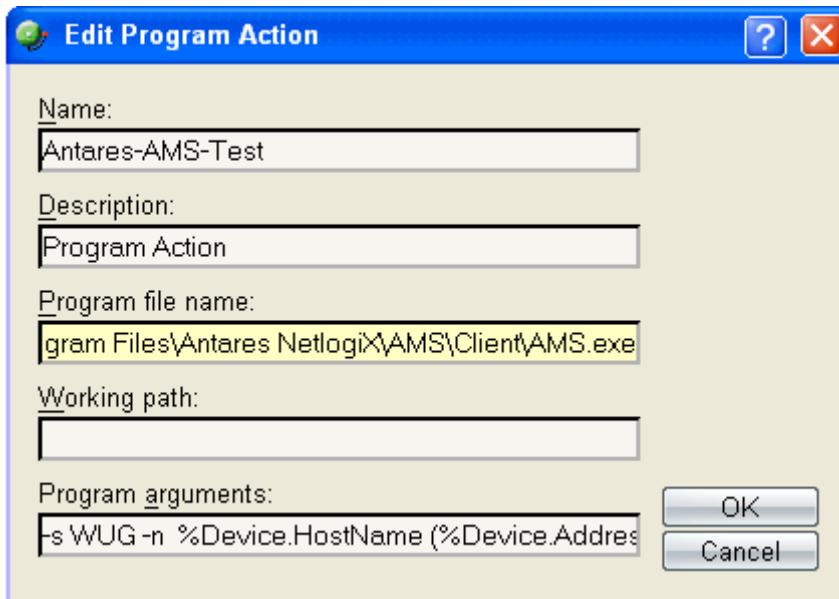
Edit Program Action

Name:

Antares-AMS-Test

Description:

Program Action

Program file name:

gram Files\Antares NetlogiX\AMS\Client\AMS.exe

Working path:

Program arguments:

-s WUG -n %Device.HostName (%Device.Addres

OK

Cancel